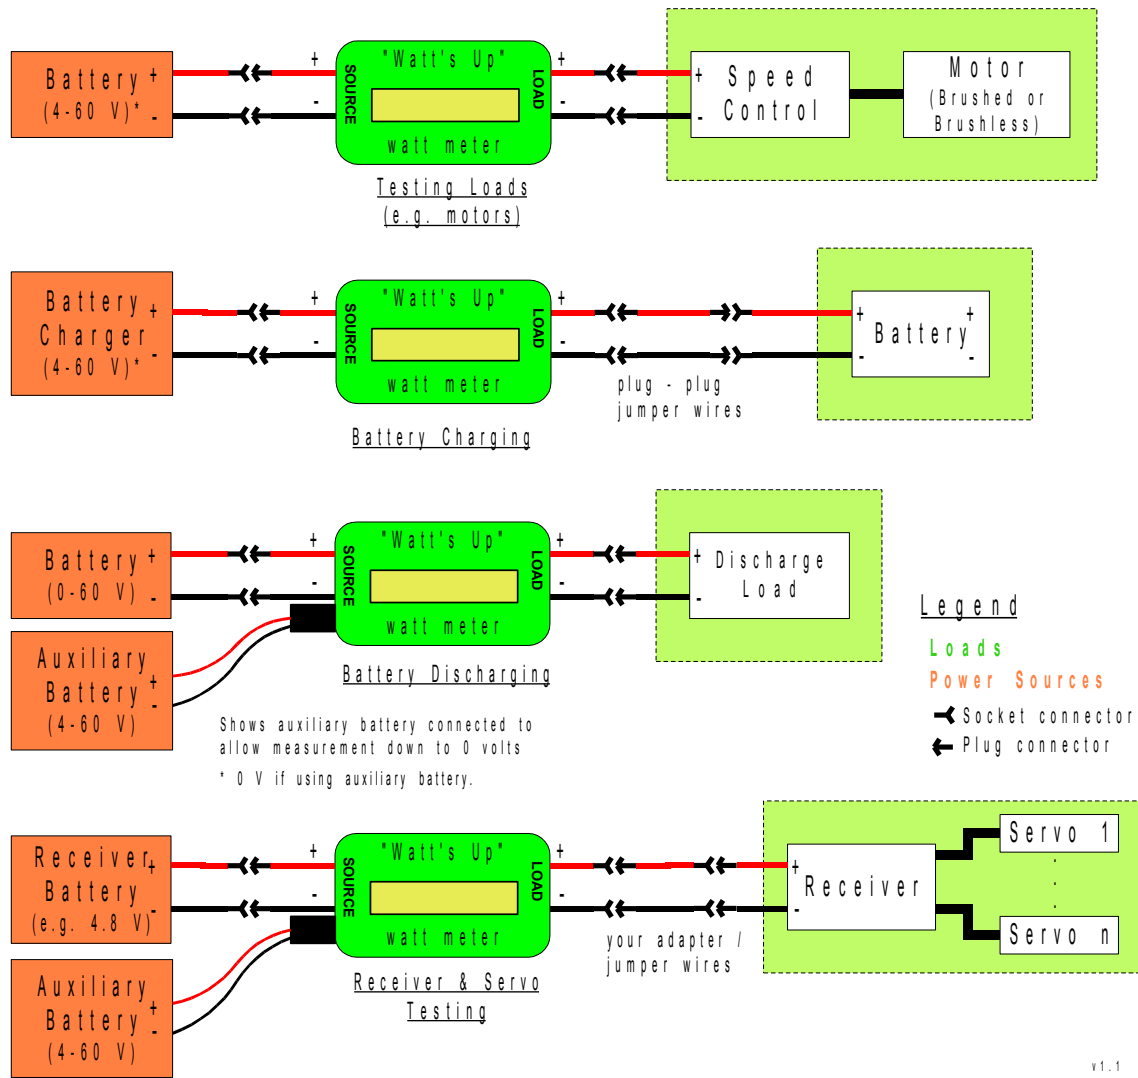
Battery (4-60 V)* + -

+ - SOURCE "Watt's Up" watt meter LOAD + -

+ - Speed Control

Motor (Brushed or Brushless)

Testing Loads (e.g. motors)

Battery Charger (4-60 V)* + -

+ - SOURCE "Watt's Up" watt meter LOAD + -

plug - plug jumper wires

+ - Battery + -

Battery Charging

Battery (0-60 V) + -

Auxiliary Battery (4-60 V) + -

+ - SOURCE "Watt's Up" watt meter LOAD + -

+ - Discharge Load

Battery Discharging

Shows auxiliary battery connected to allow measurement down to 0 volts

* 0 V if using auxiliary battery.

Legend

Loads

Power Sources

Socket connector

Plug connector

Receiver Battery (e.g. 4.8 V) + -

Auxiliary Battery (4-60 V) + -

+ - SOURCE "Watt's Up" watt meter LOAD + -

your adapter / jumper wires

+ - Receiver

Servo 1

. . .

Servo n

Receiver & Servo Testing

v1.1